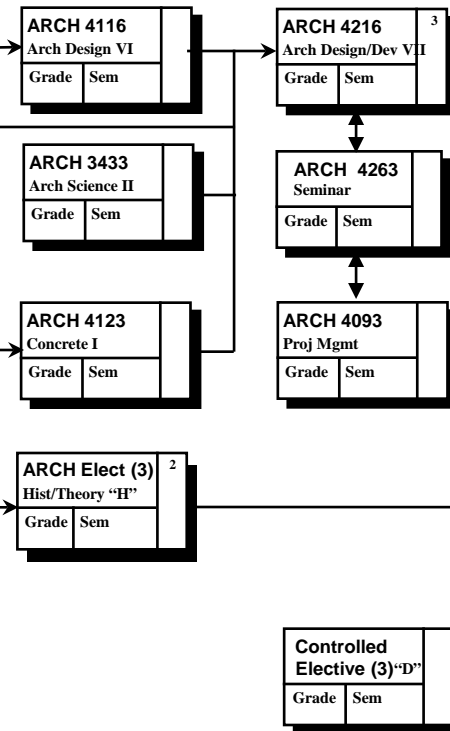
ARCH 4116
Arch Design VI
Grade | Sem

ARCH 4216
Arch Design/Dev VII
3
Grade | Sem

ARCH 3433
Arch Science II
Grade | Sem

ARCH 4263
Seminar
Grade | Sem

ARCH 4123
Concrete I
Grade | Sem

ARCH 4093
Proj Mgmt
Grade | Sem

ARCH Elect (3)
Hist/Theory "H"
2
Grade | Sem

Controlled Elective (3)"D"
Grade | Sem